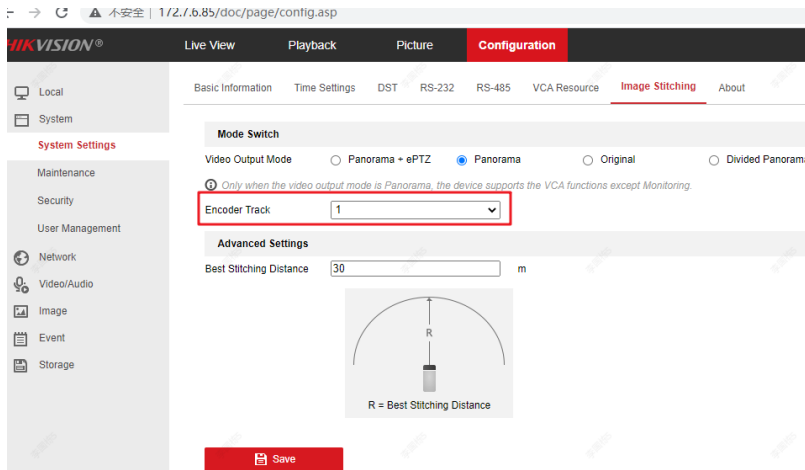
不安全 | 172.7.6.85/doc/page/config.asp

HIKVISION®

Live View
Playback
Picture
Configuration

Local
System
System Settings
Maintenance
Security
User Management
Network
Video/Audio
Image
Event
Storage

Basic Information
Time Settings
DST
RS-232
RS-485
VCA Resource
Image Stitching
About

Mode Switch

Video Output Mode
Panorama + ePTZ
Panorama
Original
Divided Panorama

Only when the video output mode is Panorama, the device supports the VCA functions except Monitoring.

Encoder Track
1

Advanced Settings

Best Stitching Distance
30
m

R

R = Best Stitching Distance

Save